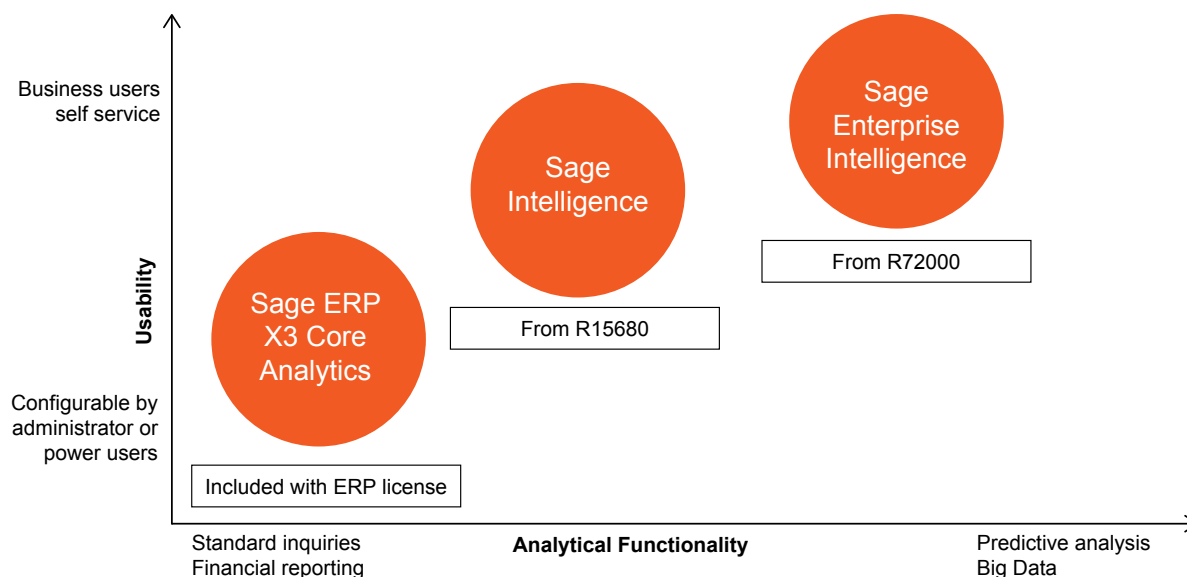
Business users self service

Usability

Configurable by administrator or power users

Sage ERP X3 Core Analytics

Included with ERP license

Sage Intelligence

From R15680

Sage Enterprise Intelligence

From R72000

Standard inquiries
Financial reporting

Analytical Functionality

Predictive analysis
Big Data